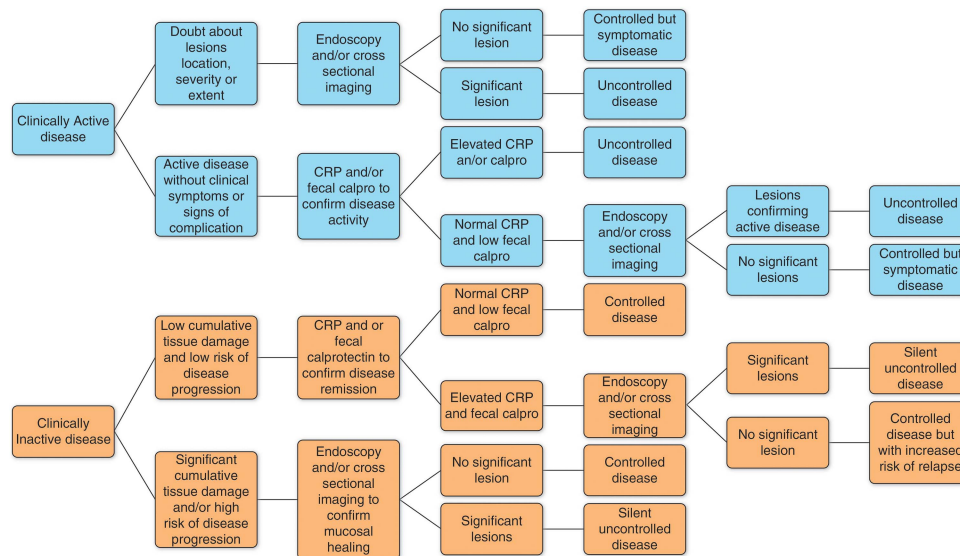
Clinically Active disease

Doubt about lesions location, severity or extent

Endoscopy and/or cross sectional imaging

No significant lesion

Controlled but symptomatic disease

Significant lesion

Uncontrolled disease

Active disease without clinical symptoms or signs of complication

CRP and/or fecal calpro to confirm disease activity

Elevated CRP an/or calpro

Uncontrolled disease

Normal CRP and low fecal calpro

Endoscopy and/or cross sectional imaging

Lesions confirming active disease

Uncontrolled disease

No significant lesions

Controlled but symptomatic disease

Clinically Inactive disease

Low cumulative tissue damage and low risk of disease progression

CRP and or fecal calprotectin to confirm disease remission

Normal CRP and low fecal calpro

Controlled disease

Elevated CRP and fecal calpro

Endoscopy and/or cross sectional imaging

Significant lesions

Silent uncontrolled disease

No significant lesion

Controlled disease but with increased risk of relapse

Significant cumulative tissue damage and/or high risk of disease progression

Endoscopy and/or cross sectional imaging to confirm mucosal healing

No significant lesion

Controlled disease

Significant lesions

Silent uncontrolled disease